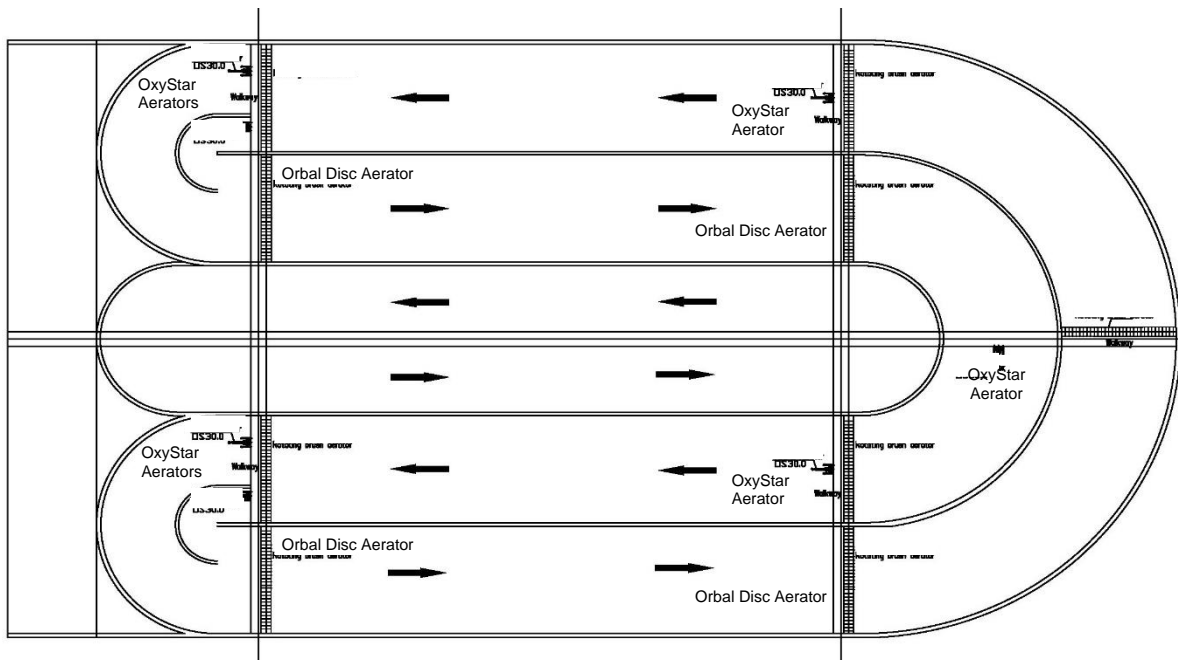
OxyStar Aerators

OS30.0

Walkway

OS30.0

OS30.0

OxyStar Aerator

Walkway

Rotating drum aerator

Orbal Disc Aerator

Rotating drum aerator

Rotating drum aerator

Orbal Disc Aerator

Walkway

OxyStar Aerator

OxyStar Aerators

OS30.0

Walkway

OS30.0

Rotating drum aerator

OS30.0

OxyStar Aerator

Walkway

Rotating drum aerator

Orbal Disc Aerator

Rotating drum aerator

Rotating drum aerator

Orbal Disc Aerator